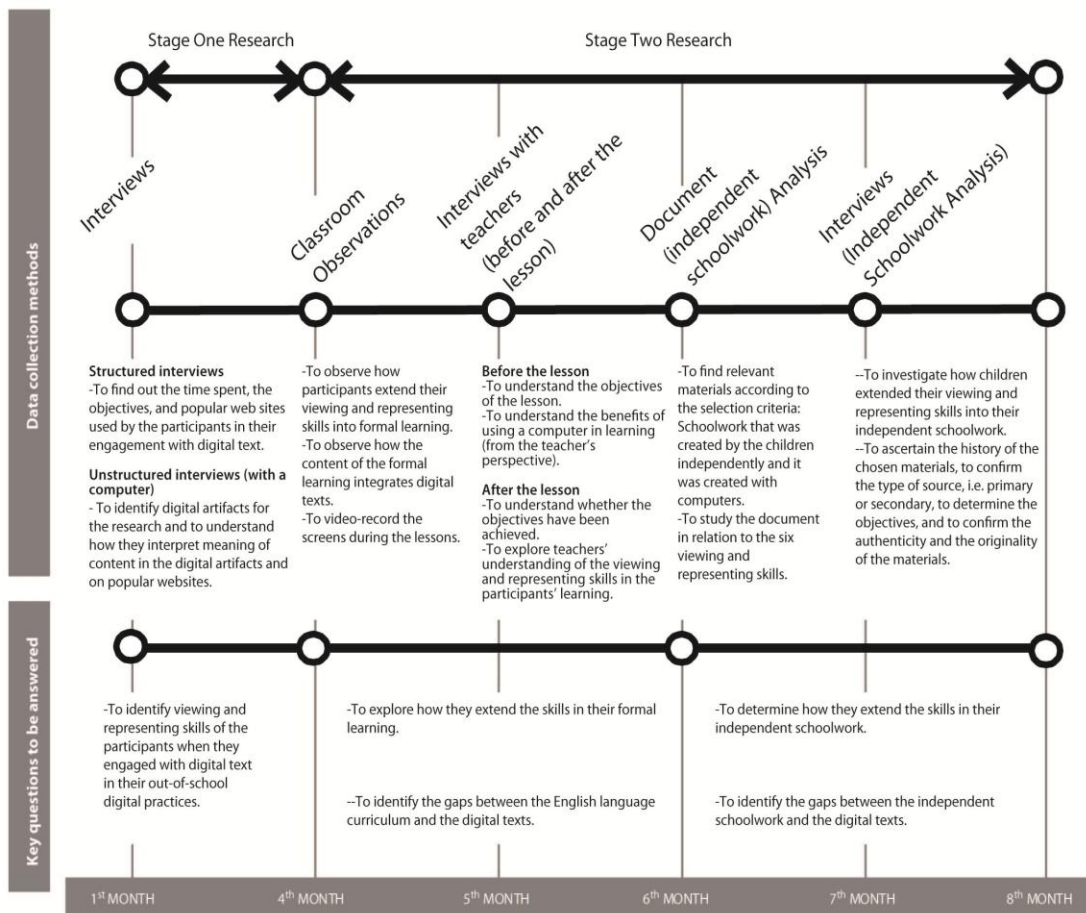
Stage One Research

Stage Two Research

Data collection methods

Interviews

Classroom Observations

Interviews with teachers (before and after the lesson)

Document (independent schoolwork) Analysis

Interviews (Independent Schoolwork Analysis)

**Structured interviews**
-To find out the time spent, the objectives, and popular web sites used by the participants in their engagement with digital text.

**Unstructured interviews (with a computer)**
- To identify digital artifacts for the research and to understand how they interpret meaning of content in the digital artifacts and on popular websites.

-To observe how participants extend their viewing and representing skills into formal learning.
-To observe how the content of the formal learning integrates digital texts.
-To video-record the screens during the lessons.

**Before the lesson**
-To understand the objectives of the lesson.
-To understand the benefits of using a computer in learning (from the teacher's perspective).

**After the lesson**
-To understand whether the objectives have been achieved.
-To explore teachers' understanding of the viewing and representing skills in the participants' learning.

-To find relevant materials according to the selection criteria: Schoolwork that was created by the children independently and it was created with computers.
-To study the document in relation to the six viewing and representing skills.

--To investigate how children extended their viewing and representing skills into their independent schoolwork.
--To ascertain the history of the chosen materials, to confirm the type of source, i.e. primary or secondary, to determine the objectives, and to confirm the authenticity and the originality of the materials.

Key questions to be answered

-To identify viewing and representing skills of the participants when they engaged with digital text in their out-of-school digital practices.

-To explore how they extend the skills in their formal learning.

--To identify the gaps between the English language curriculum and the digital texts.

-To determine how they extend the skills in their independent schoolwork.

-To identify the gaps between the independent schoolwork and the digital texts.

1$^{ST}$ MONTH

4$^{th}$ MONTH

5$^{th}$ MONTH

6$^{th}$ MONTH

7$^{th}$ MONTH

8$^{th}$ MONTH